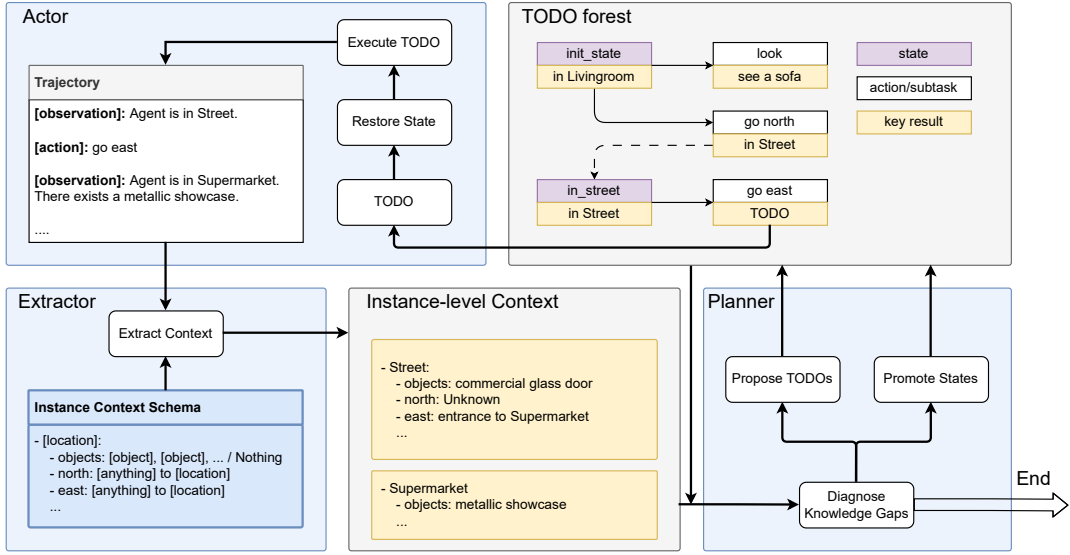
Actor

Execute TODO

Trajectory

[observation]: Agent is in Street.

[action]: go east

[observation]: Agent is in Supermarket. There exists a metallic showcase.

....

Restore State

TODO

TODO forest

init_state
in Livingroom

look
see a sofa

go north
in Street

in_street
in Street

go east
TODO

state

action/subtask

key result

Extractor

Extract Context

Instance Context Schema

- [location]:
  - objects: [object], [object], ... / Nothing
  - north: [anything] to [location]
  - east: [anything] to [location]
  ...

Instance-level Context

- Street:
  - objects: commercial glass door
  - north: Unknown
  - east: entrance to Supermarket
  ...

- Supermarket
  - objects: metallic showcase
  ...

Planner

Propose TODOs

Promote States

Diagnose Knowledge Gaps

End